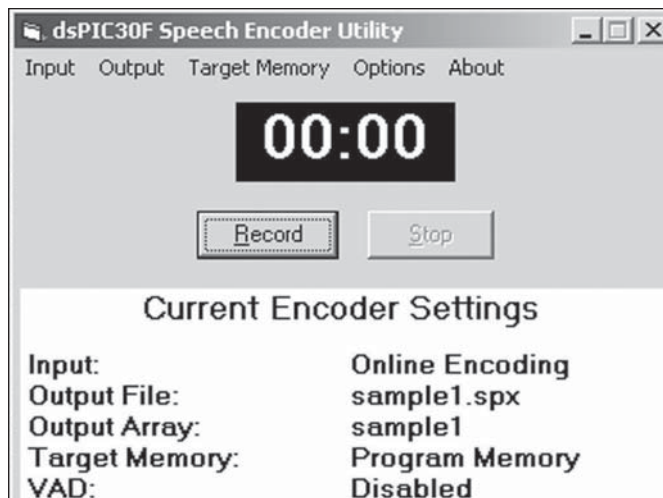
dsPIC30F Speech Encoder Utility

Input Output Target Memory Options About

00:00

Record Stop

Current Encoder Settings

| | |
|---|---|
| Input: | Online Encoding |
| Output File: | sample1.spx |
| Output Array: | sample1 |
| Target Memory: | Program Memory |
| VAD: | Disabled |